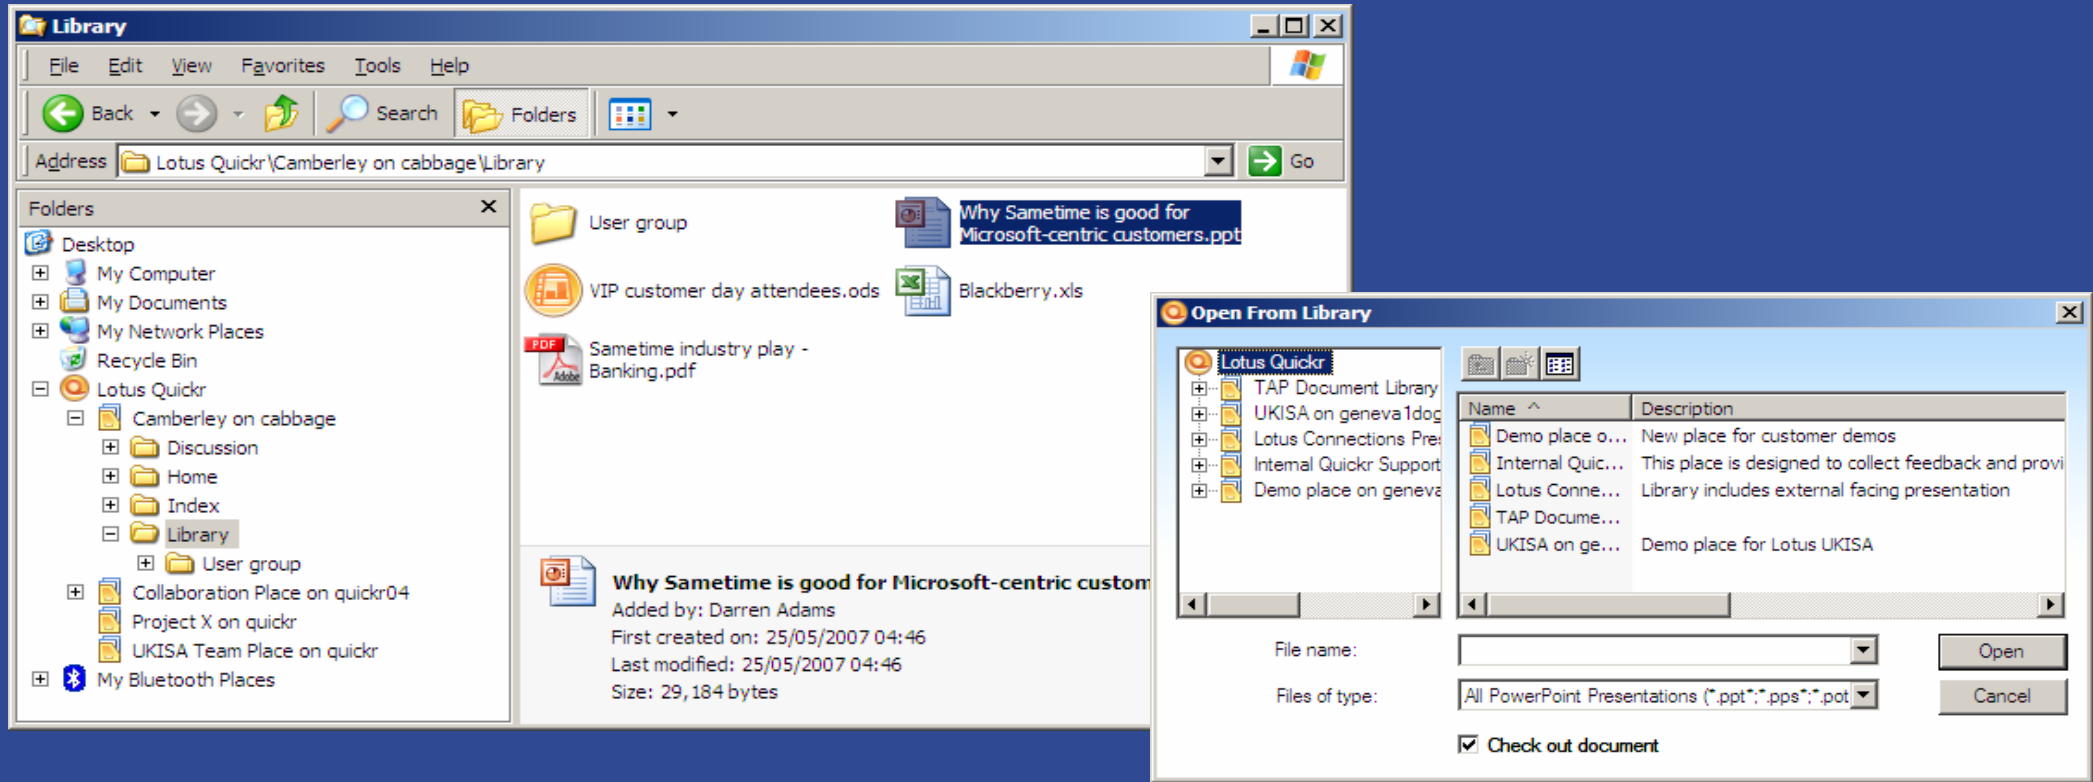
Library

File Edit View Favorites Tools Help

Back Search Folders

Address Lotus Quickr\Camberley on cabbage\Library Go

Folders

Desktop
My Computer
My Documents
My Network Places
Recycle Bin
Lotus Quickr
Camberley on cabbage
Discussion
Home
Index
Library
User group
Collaboration Place on quickr04
Project X on quickr
UKISA Team Place on quickr
My Bluetooth Places

User group
Why Sametime is good for Microsoft-centric customers.ppt
VIP customer day attendees.ods
Blackberry.xls
Sametime industry play - Banking.pdf

Why Sametime is good for Microsoft-centric custom
Added by: Darren Adams
First created on: 25/05/2007 04:46
Last modified: 25/05/2007 04:46
Size: 29,184 bytes

Open From Library

Lotus Quickr
TAP Document Library
UKISA on geneva1dog
Lotus Connections Pre
Internal Quickr Support
Demo place on geneva

| Name | Description |
|---|---|
| Demo place o... | New place for customer demos |
| Internal Quic... | This place is designed to collect feedback and provi |
| Lotus Conne... | Library includes external facing presentation |
| TAP Docume... | |
| UKISA on ge... | Demo place for Lotus UKISA |

File name:
Files of type: All PowerPoint Presentations (*.ppt*;*.pps*;*.pot
Open
Cancel
Check out document